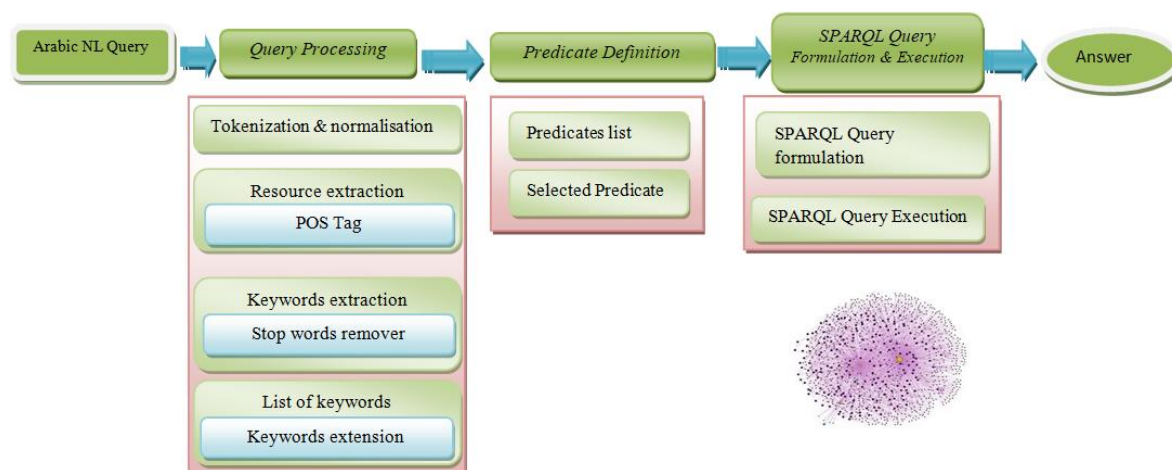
Arabic NL Query

Query Processing

Predicate Definition

SPARQL Query Formulation & Execution

Answer

Tokenization & normalisation

Resource extraction

POS Tag

Keywords extraction

Stop words remover

List of keywords

Keywords extension

Predicates list

Selected Predicate

SPARQL Query formulation

SPARQL Query Execution